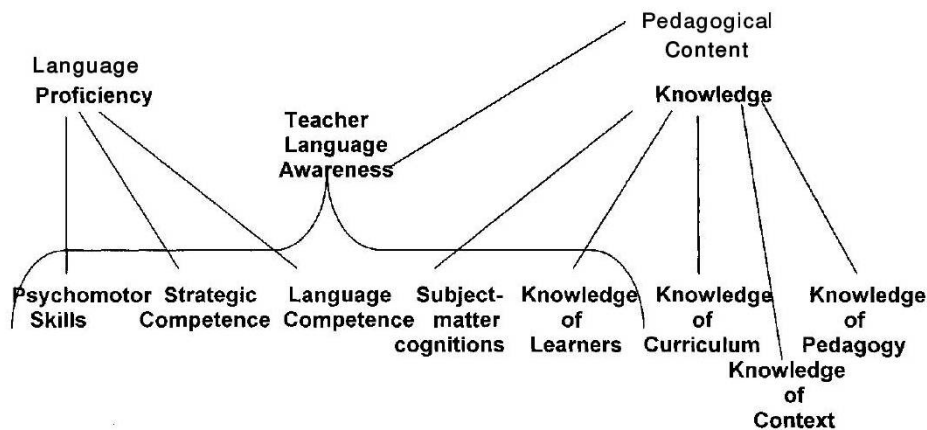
Pedagogical Content

Language Proficiency

Knowledge

Teacher Language Awareness

Psychomotor Skills

Strategic Competence

Language Competence

Subject-matter cognitions

Knowledge of Learners

Knowledge of Curriculum

Knowledge of Pedagogy

Knowledge of Context